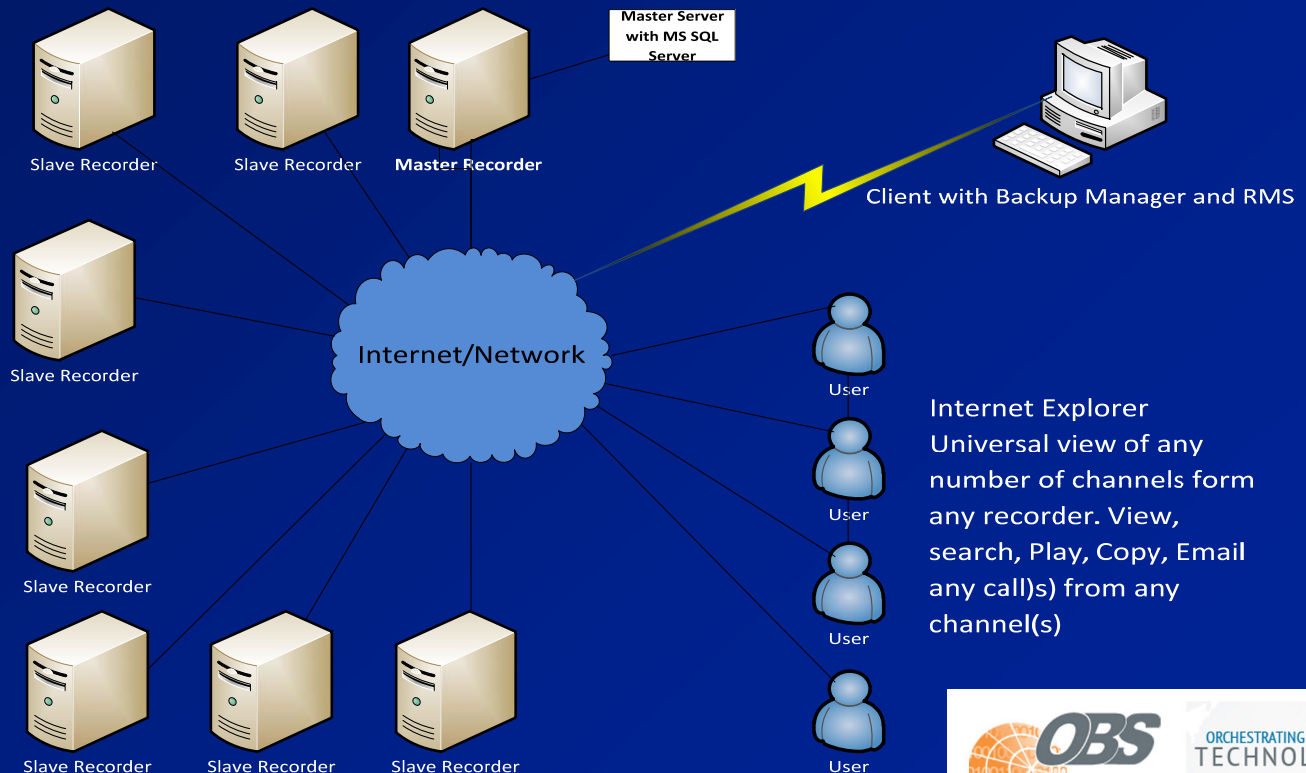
Master Server with MS SQL Server

Slave Recorder

Slave Recorder

Master Recorder

Client with Backup Manager and RMS

Slave Recorder

Internet/Network

User

User

User

User

Internet Explorer Universal view of any number of channels form any recorder. View, search, Play, Copy, Email any call)s) from any channel(s)

Slave Recorder

Slave Recorder

Slave Recorder

Slave Recorder

OBS

ORCHESTRATING TECHNOL